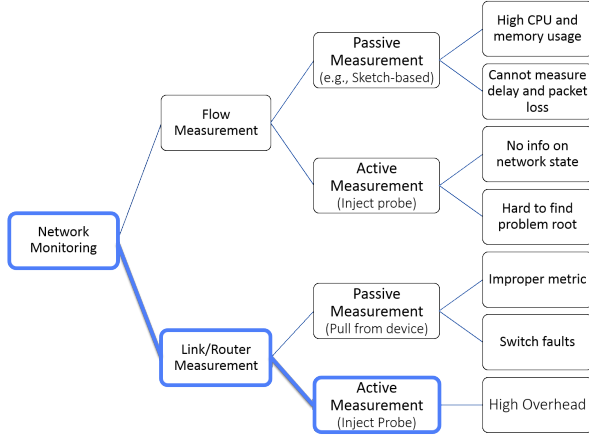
Network Monitoring

Flow Measurement

Passive Measurement
(e.g., Sketch-based)

High CPU and memory usage

Cannot measure delay and packet loss

Active Measurement
(Inject probe)

No info on network state

Hard to find problem root

Link/Router Measurement

Passive Measurement
(Pull from device)

Improper metric

Switch faults

Active Measurement
(Inject Probe)

High Overhead